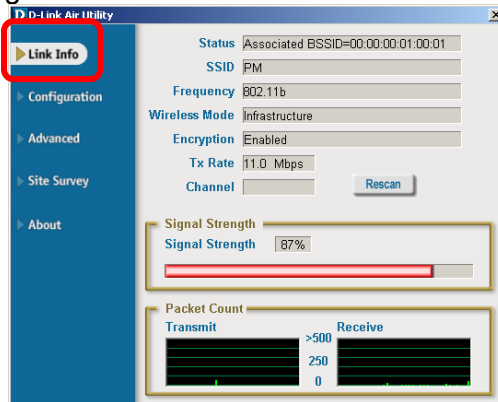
D D-Link Air Utility

Link Info
Configuration
Advanced
Site Survey
About

Status Associated BSSID=00:00:00:01:00:01
SSID PM
Frequency 802.11b
Wireless Mode Infrastructure
Encryption Enabled
Tx Rate 11.0 Mbps
Channel
Rescan

Signal Strength
Signal Strength 87%

Packet Count
Transmit
Receive
>500
250
0